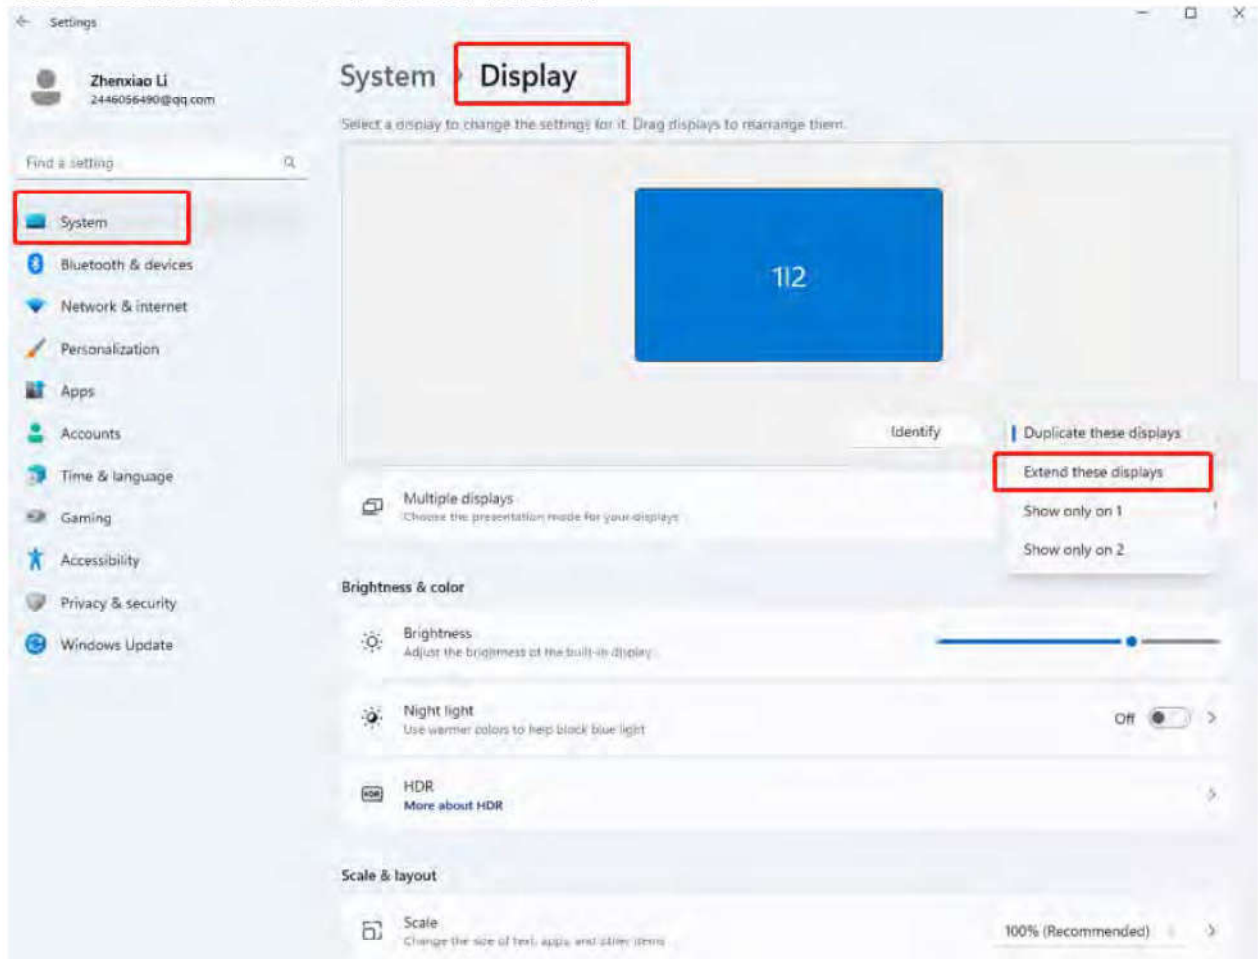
Settings

Zhenxiao Li
2446056490@qq.com

Find a setting

System
Bluetooth & devices
Network & internet
Personalization
Apps
Accounts
Time & language
Gaming
Accessibility
Privacy & security
Windows Update

System › Display

Select a display to change the settings for it. Drag displays to rearrange them.

1|2

Identify

Duplicate these displays
Extend these displays
Show only on 1
Show only on 2

Multiple displays
Choose the presentation mode for your displays

Brightness & color

Brightness
Adjust the brightness of the built-in display

Night light
Use warmer colors to help block blue light
Off

HDR
More about HDR

Scale & layout

Scale
Change the size of text, apps, and other items
100% (Recommended)